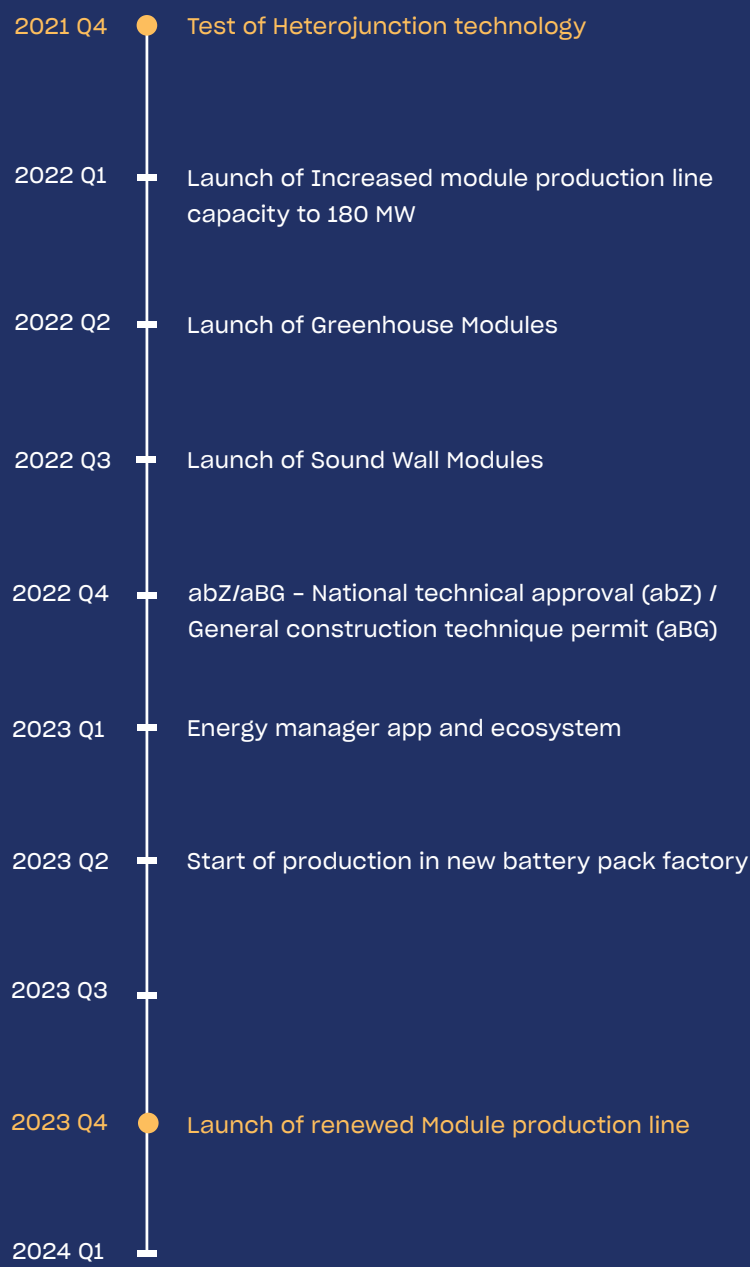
2021 Q4 Test of Heterojunction technology

2022 Q1 Launch of Increased module production line capacity to 180 MW

2022 Q2 Launch of Greenhouse Modules

2022 Q3 Launch of Sound Wall Modules

2022 Q4 abZ/aBG - National technical approval (abZ) / General construction technique permit (aBG)

2023 Q1 Energy manager app and ecosystem

2023 Q2 Start of production in new battery pack factory

2023 Q3

2023 Q4 Launch of renewed Module production line

2024 Q1